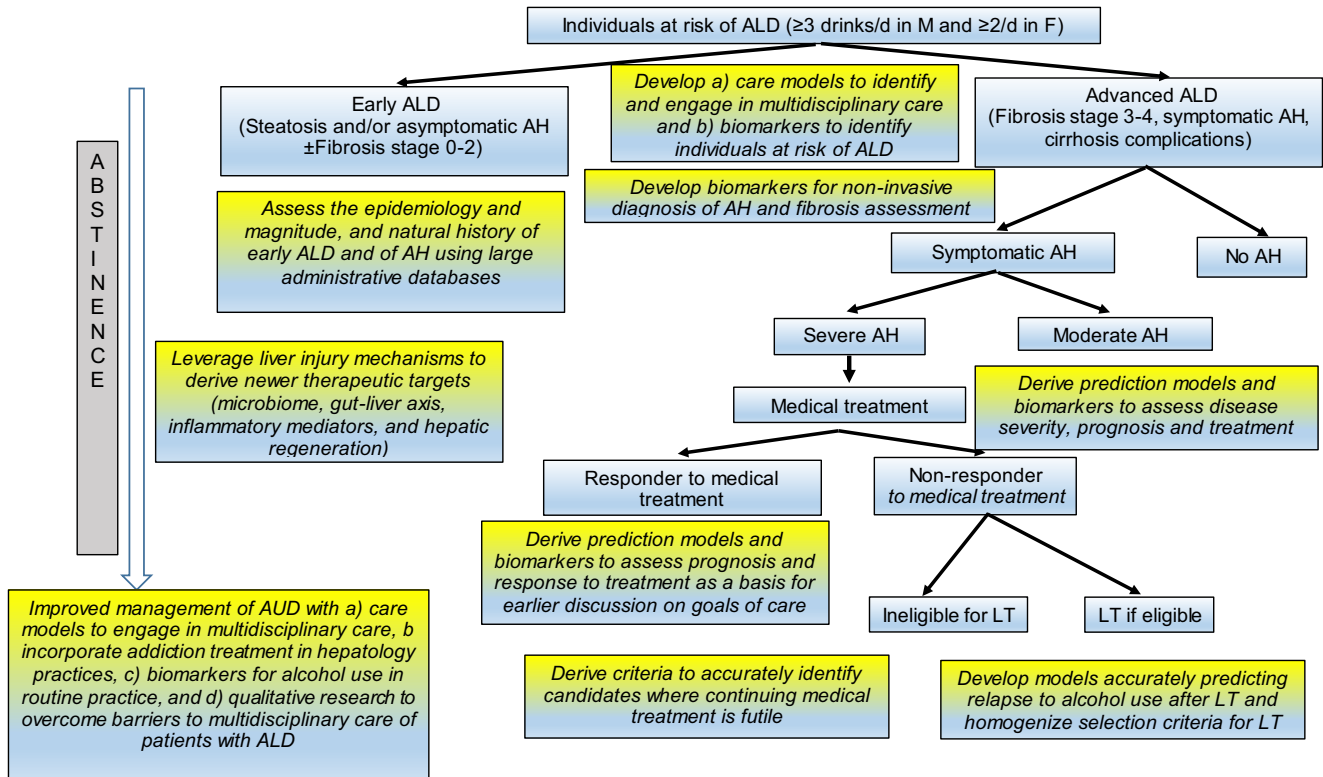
Individuals at risk of ALD (≥3 drinks/d in M and ≥2/d in F)

Early ALD
(Steatosis and/or asymptomatic AH ±Fibrosis stage 0-2)

Develop a) care models to identify and engage in multidisciplinary care and b) biomarkers to identify individuals at risk of ALD

Advanced ALD
(Fibrosis stage 3-4, symptomatic AH, cirrhosis complications)

Develop biomarkers for non-invasive diagnosis of AH and fibrosis assessment

A
B
S
T
I
N
E
N
C
E

Assess the epidemiology and magnitude, and natural history of early ALD and of AH using large administrative databases

Symptomatic AH

No AH

Severe AH

Moderate AH

Leverage liver injury mechanisms to derive newer therapeutic targets (microbiome, gut-liver axis, inflammatory mediators, and hepatic regeneration)

Medical treatment

Derive prediction models and biomarkers to assess disease severity, prognosis and treatment

Responder to medical treatment

Non-responder to medical treatment

Derive prediction models and biomarkers to assess prognosis and response to treatment as a basis for earlier discussion on goals of care

Ineligible for LT

LT if eligible

Improved management of AUD with a) care models to engage in multidisciplinary care, b incorporate addiction treatment in hepatology practices, c) biomarkers for alcohol use in routine practice, and d) qualitative research to overcome barriers to multidisciplinary care of patients with ALD

Derive criteria to accurately identify candidates where continuing medical treatment is futile

Develop models accurately predicting relapse to alcohol use after LT and homogenize selection criteria for LT